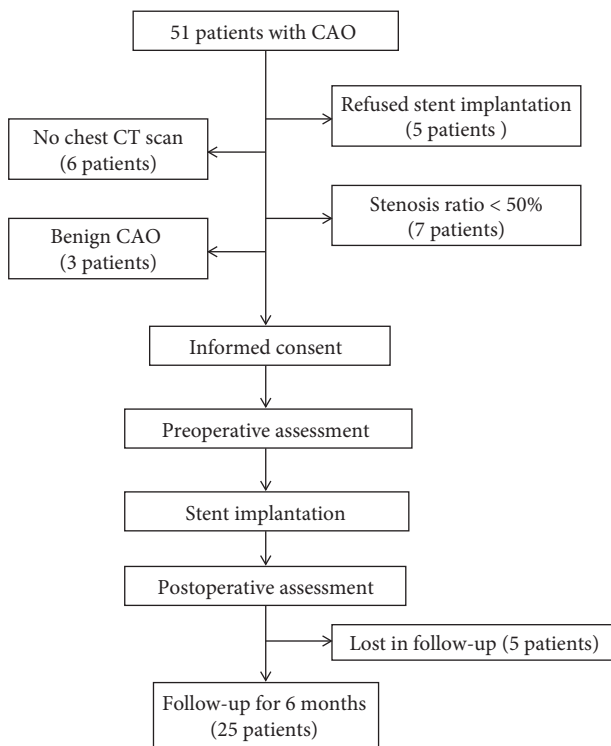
51 patients with CAO

Refused stent implantation (5 patients )

No chest CT scan (6 patients)

Stenosis ratio < 50% (7 patients)

Benign CAO (3 patients)

Informed consent

Preoperative assessment

Stent implantation

Postoperative assessment

Lost in follow-up (5 patients)

Follow-up for 6 months (25 patients)